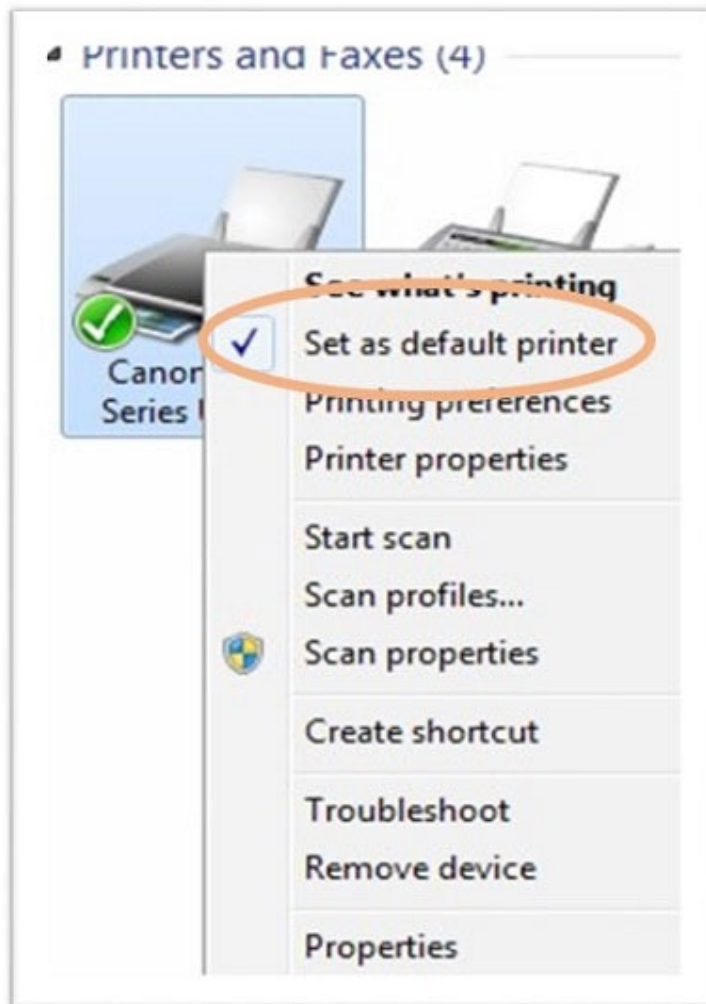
Printers and Faxes (4)

Canon
Series

See what's printing
Set as default printer
Printing preferences
Printer properties

Start scan
Scan profiles...
Scan properties

Create shortcut

Troubleshoot
Remove device

Properties